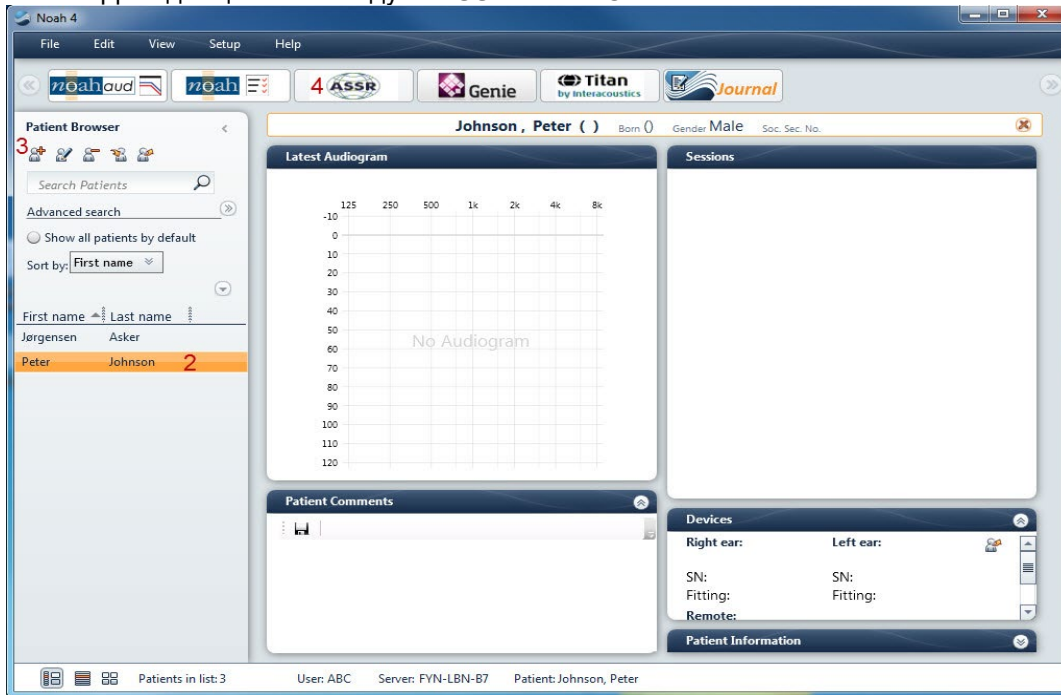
Noah 4

File Edit View Setup Help

noahaud noah 4 ASSR Genie Titan by Interacoustics Journal

Patient Browser

3

Search Patients

Advanced search

Show all patients by default

Sort by: First name

First name Last name
Jørgensen Asker
Peter Johnson 2

Johnson , Peter ( ) Born () Gender Male Soc. Sec. No.

Latest Audiogram

125 250 500 1k 2k 4k 8k
-10
0
10
20
30
40
50
60
70
80
90
100
110
120

No Audiogram

Sessions

Patient Comments

Devices
Right ear: Left ear:
SN: SN:
Fitting: Fitting:
Remote:

Patient Information

Patients in list: 3 User: ABC Server: FYN-LBN-B7 Patient: Johnson, Peter